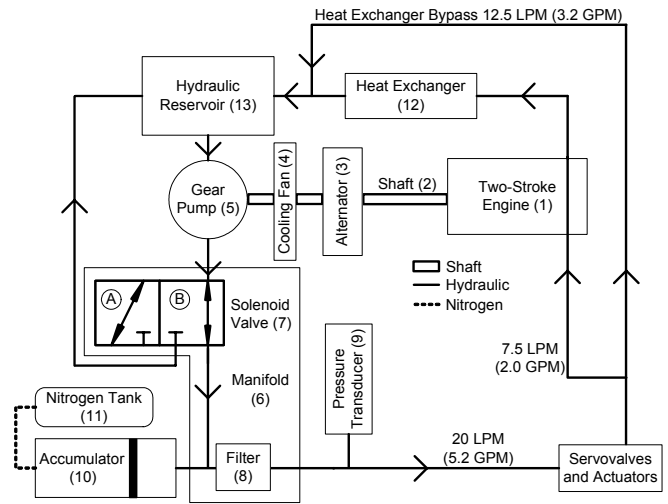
Heat Exchanger Bypass 12.5 LPM (3.2 GPM)

Hydraulic Reservoir (13)

Heat Exchanger (12)

Gear Pump (5)

Cooling Fan (4)

Alternator (3)

Shaft (2)

Two-Stroke Engine (1)

Shaft
Hydraulic
Nitrogen

A

B

Solenoid Valve (7)

Manifold (6)

Pressure Transducer (9)

7.5 LPM (2.0 GPM)

Nitrogen Tank (11)

Accumulator (10)

Filter (8)

20 LPM (5.2 GPM)

Servovalves and Actuators